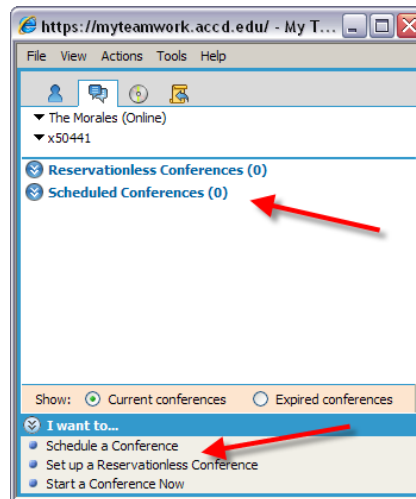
https://myteamwork.accd.edu/ - My T...

File View Actions Tools Help

The Morales (Online)
x50441

Reservationless Conferences (0)
Scheduled Conferences (0)

Show: Current conferences Expired conferences

I want to...
Schedule a Conference
Set up a Reservationless Conference
Start a Conference Now